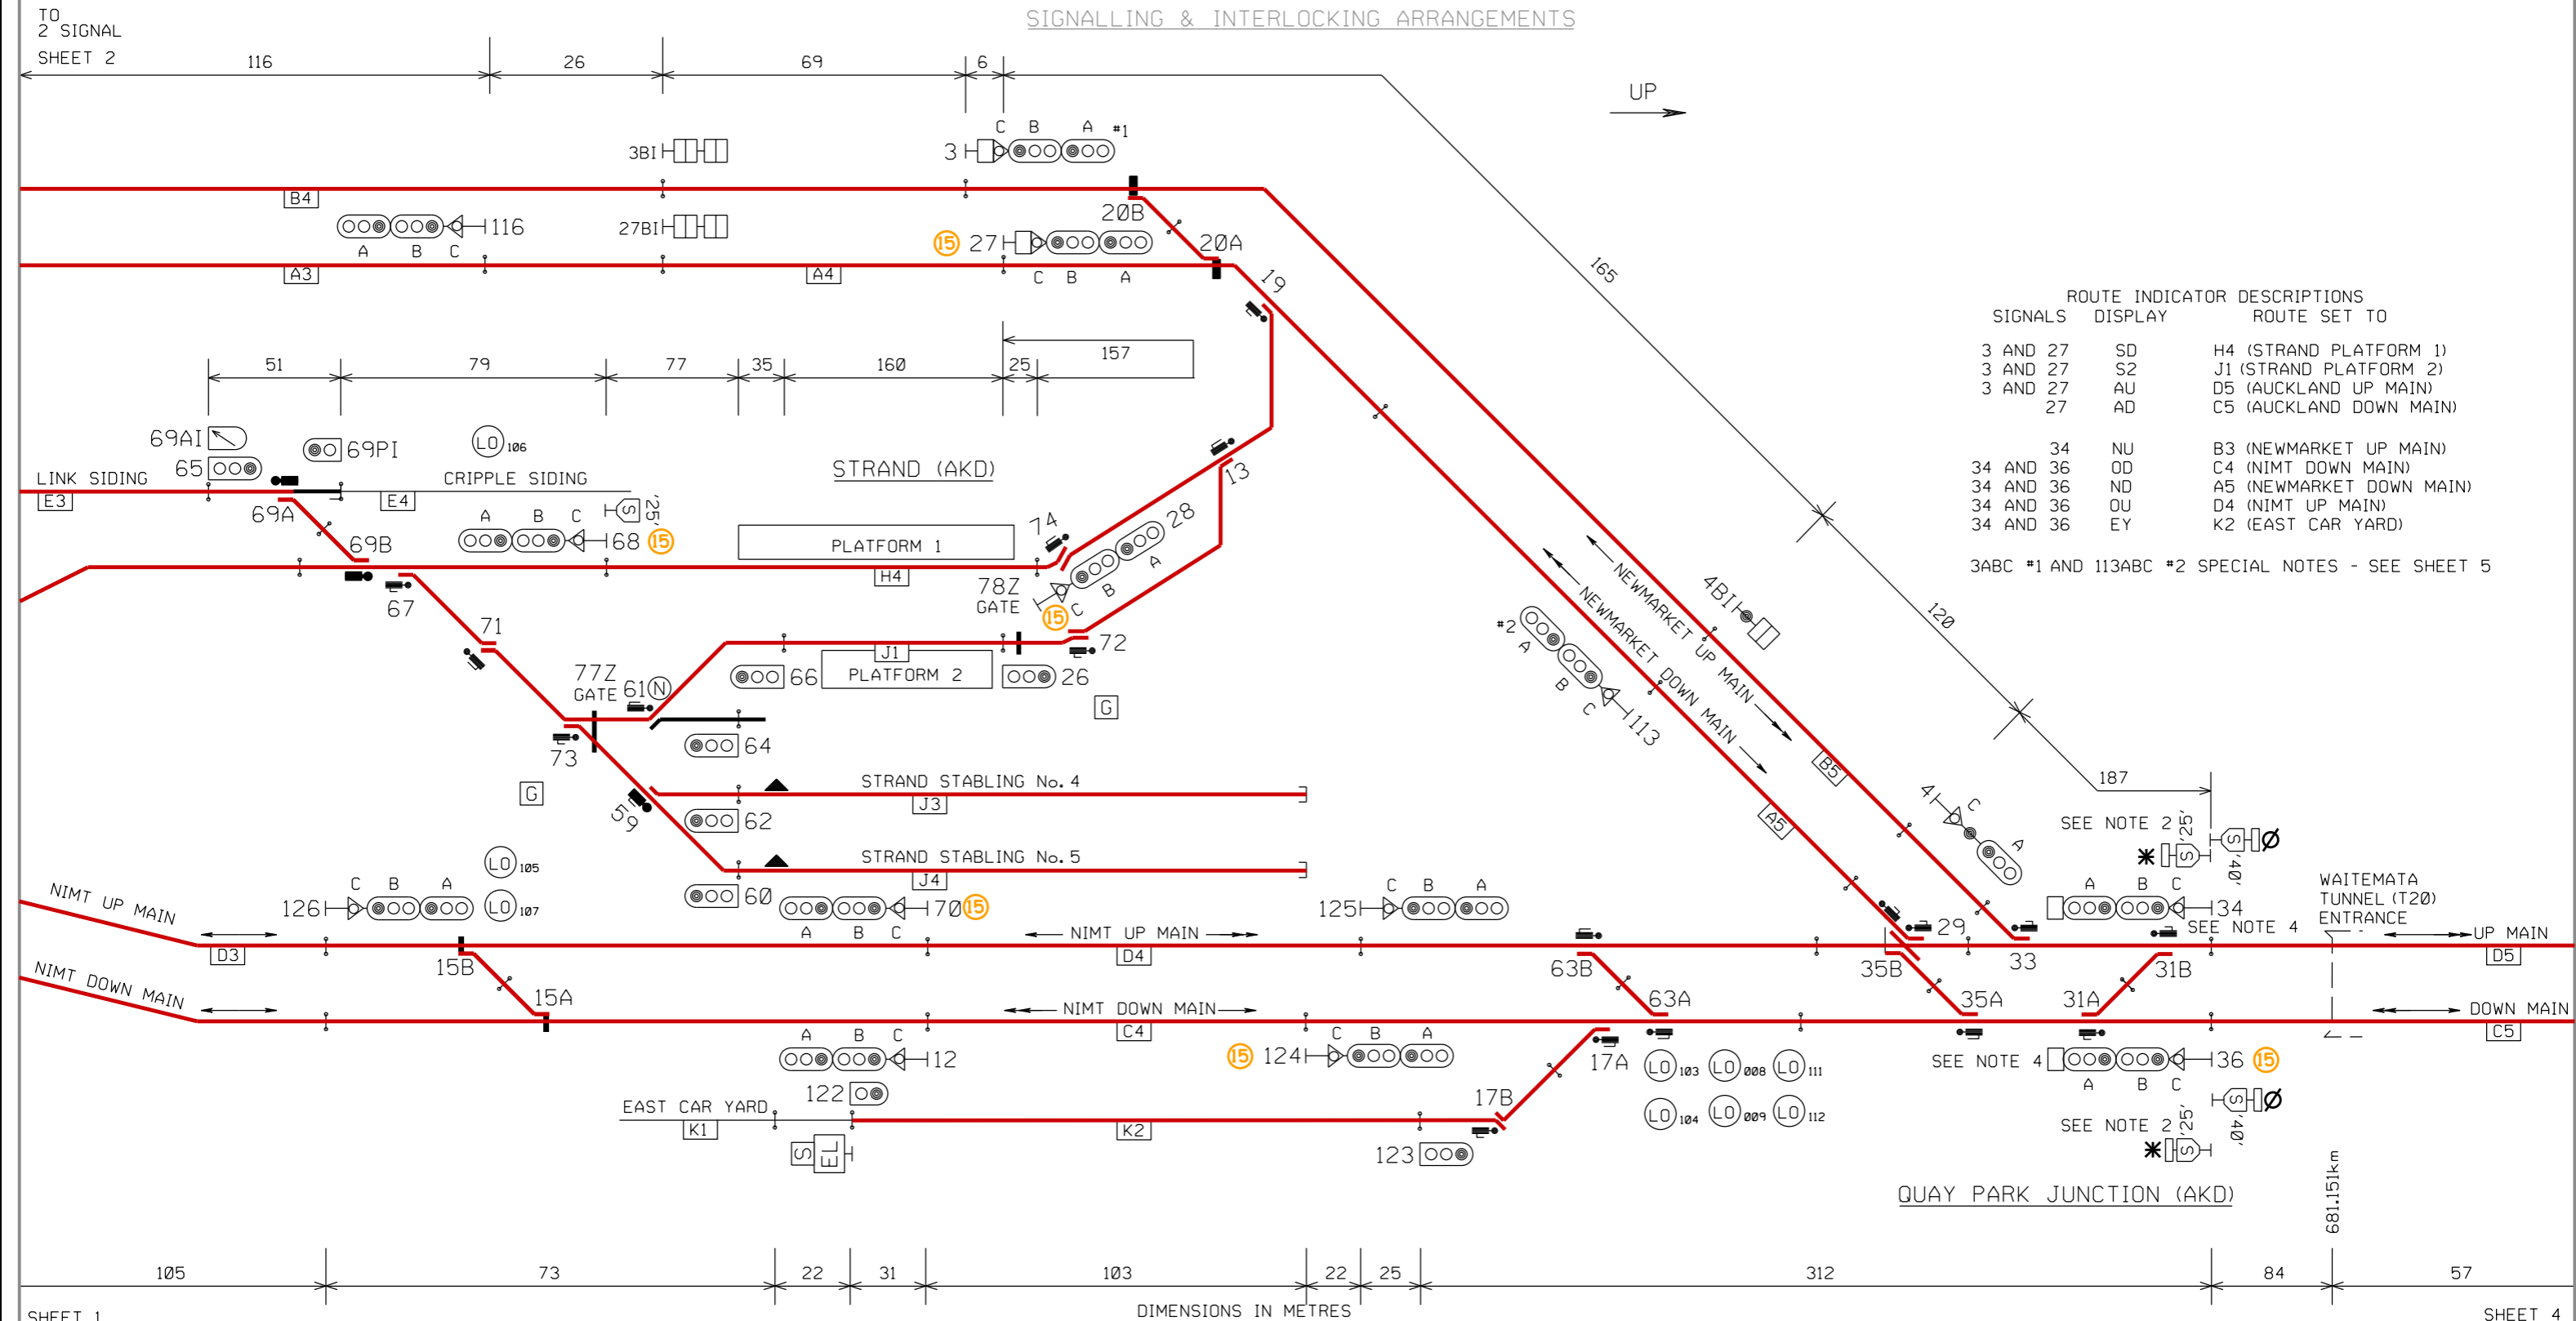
SIGNALLING & INTERLOCKING ARRANGEMENTS

TO 2 SIGNAL SHEET 2

116 26 69 6

UP

3BI 3 C B A #1

B4 A B C 116 27BI 15 27 20B C B A 20A A3 A4 19

165

ROUTE INDICATOR DESCRIPTIONS

| SIGNALS | DISPLAY | ROUTE SET TO |
|---|---|---|
| 3 AND 27 | SD | H4 (STRAND PLATFORM 1) |
| 3 AND 27 | S2 | J1 (STRAND PLATFORM 2) |
| 3 AND 27 | AU | D5 (AUCKLAND UP MAIN) |
| 27 | AD | C5 (AUCKLAND DOWN MAIN) |
| 34 | NU | B3 (NEWMARKET UP MAIN) |
| 34 AND 36 | OD | C4 (NIMT DOWN MAIN) |
| 34 AND 36 | ND | A5 (NEWMARKET DOWN MAIN) |
| 34 AND 36 | OU | D4 (NIMT UP MAIN) |
| 34 AND 36 | EY | K2 (EAST CAR YARD) |

3ABC #1 AND 113ABC #2 SPECIAL NOTES - SEE SHEET 5

51 79 77 35 160 25 157

69AI 65 69PI LO 106 LINK SIDING CRIPPLE SIDING STRAND (AKD) 13 E3 E4 69A 69B A B C 68 15 25' PLATFORM 1 74 28 H4 A B C 78Z GATE 15 67 71 72 77Z GATE 61 N 66 J1 PLATFORM 2 26 G 73 64 G 59

4BI NEWMARKET UP MAIN NEWMARKET DOWN MAIN #2 A B C 113 B5 A5 120 187

STRAND STABLING No. 4 J3 62 STRAND STABLING No. 5 J4 60

4 C A SEE NOTE 2 25' 40' A B C 34 SEE NOTE 4 WAITEMATA TUNNEL (T20) ENTRANCE

LO 105 LO 107 NIMT UP MAIN 126 C B A A B C 170 15 NIMT UP MAIN 125 C B A 29 33 UP MAIN D3 15B D4 63B 35B 31B D5 NIMT DOWN MAIN 15A 63A 35A 31A NIMT DOWN MAIN DOWN MAIN C4 C5

A B C 12 15 124 C B A 17A LO 103 LO 008 LO 111 SEE NOTE 4 A B C 36 15 122 EAST CAR YARD 17B LO 104 LO 009 LO 112 K1 K2 SEE NOTE 2 25' 40' S EL 123 QUAY PARK JUNCTION (AKD) 681.151km

105 73 22 31 103 22 25 312 84 57

SHEET 1 DIMENSIONS IN METRES SHEET 4